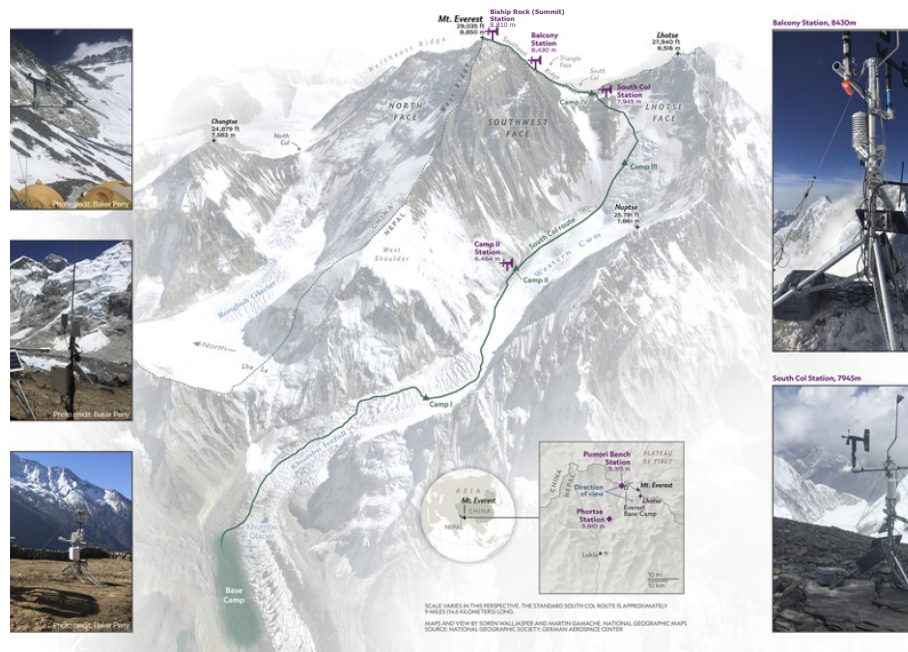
Photo credit: Baker Perry

Photo credit: Baker Perry

Photo credit: Baker Perry

Mt. Everest
29,035 ft
8,850 m

Bishop Rock (Summit) Station
8,810 m

Balcony Station
8,430 m

Northeast Ridge

Triangle Face

South Col

South Col Station
7,945 m

Lhotse
27,940 ft
8,516 m

Changtse
24,879 ft
7,583 m

North Col

NORTH FACE

West Ridge

SOUTHWEST FACE

Camp IV

LHOTSE FACE

Camp III

Nuptse
25,791 ft
7,861 m

CHINA
NEPAL

West Shoulder

Camp II Station
6,464 m

South Col route

Western Cwm

Camp II

Rongbuk Glacier

North

Lho La

Camp I

Khumbu Icefall

Khumbu Glacier

Base Camp

ASIA
Mt. Everest
CHINA
NEPAL

PLATEAU OF TIBET

Pumori Bench Station
5,315 m

CHINA
NEPAL

Direction of view

Mt. Everest

Lhotse

Everest Base Camp

Phortse Station
3,810 m

Lukla

10 mi
10 km

SCALE VARIES IN THIS PERSPECTIVE. THE STANDARD SOUTH COL ROUTE IS APPROXIMATELY 9 MILES (14.6 KILOMETERS) LONG.

MAPS AND VIEW BY SOREN WALLJASPER AND MARTIN GAMACHE, NATIONAL GEOGRAPHIC MAPS
SOURCE: NATIONAL GEOGRAPHIC SOCIETY; GERMAN AEROSPACE CENTER

Balcony Station, 8430m

South Col Station, 7945m